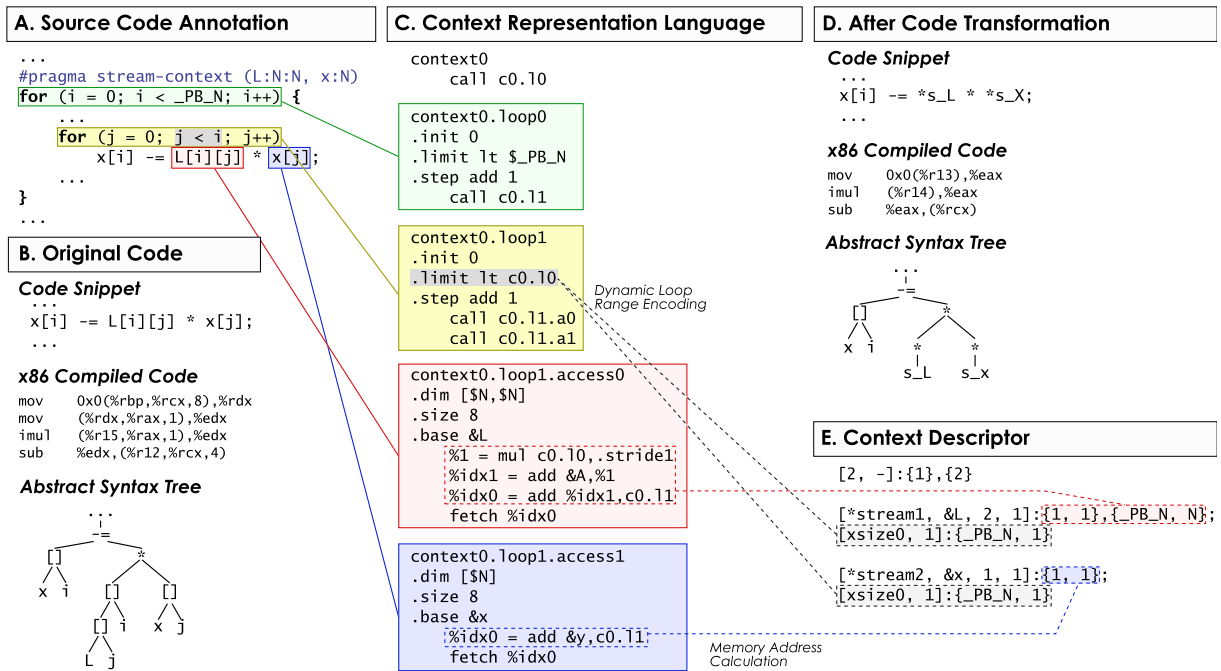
A. Source Code Annotation

...
#pragma stream-context (L:N:N, x:N)
for (i = 0; i < _PB_N; i++) {
    ...
    for (j = 0; j < i; j++)
        x[i] -= L[i][j] * x[j];
    ...
}
...

B. Original Code

Code Snippet
...
x[i] -= L[i][j] * x[j];
...

x86 Compiled Code
mov 0x0(%rbp,%rcx,8),%rdx
mov (%rdx,%rax,1),%edx
imul (%r15,%rax,1),%edx
sub %edx,(%r12,%rcx,4)

Abstract Syntax Tree
...
-=
[] *
x i [] []
[] i x j
L j

C. Context Representation Language

context0
    call c0.l0

context0.loop0
.init 0
.limit lt $_PB_N
.step add 1
    call c0.l1

context0.loop1
.init 0
.limit lt c0.l0
.step add 1
    call c0.l1.a0
    call c0.l1.a1

Dynamic Loop Range Encoding

context0.loop1.access0
.dim [$N,$N]
.size 8
.base &L
    %1 = mul c0.l0,.stride1
    %idx1 = add &A,%1
    %idx0 = add %idx1,c0.l1
    fetch %idx0

context0.loop1.access1
.dim [$N]
.size 8
.base &x
    %idx0 = add &y,c0.l1
    fetch %idx0

Memory Address Calculation

D. After Code Transformation

Code Snippet
...
x[i] -= *s_L * *s_X;
...

x86 Compiled Code
mov 0x0(%r13),%eax
imul (%r14),%eax
sub %eax,(%rcx)

Abstract Syntax Tree
...
-=
[] *
x i * *
s_L s_x

E. Context Descriptor

[2, -]:{1},{2}

[*stream1, &L, 2, 1]:{1, 1},{_PB_N, N};
[xsize0, 1]:{_PB_N, 1}

[*stream2, &x, 1, 1]:{1, 1};
[xsize0, 1]:{_PB_N, 1}